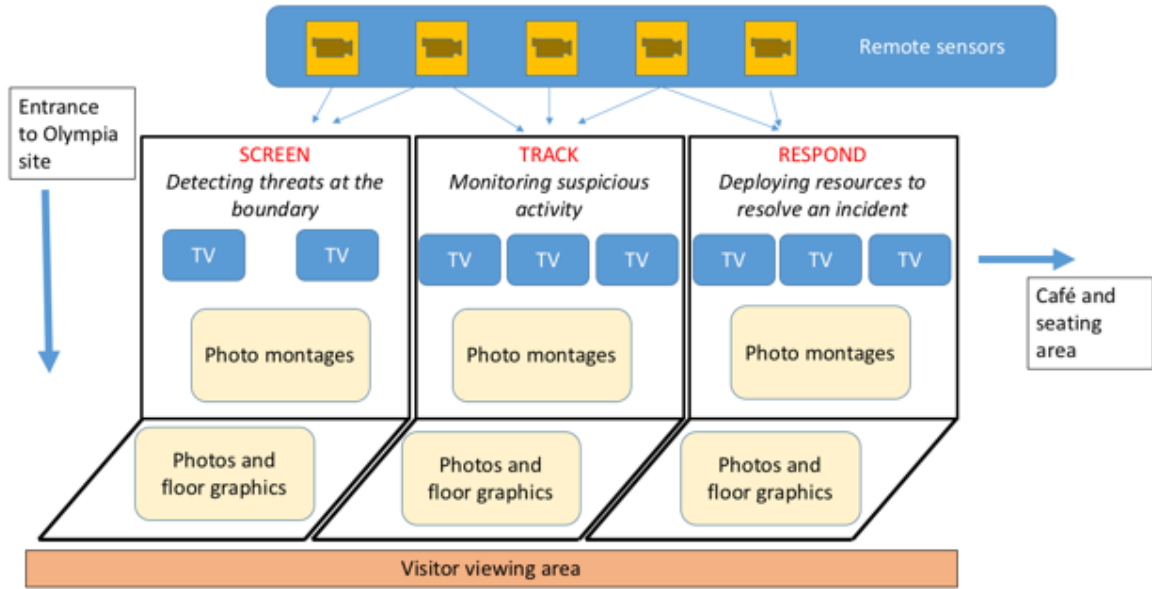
Remote sensors

Entrance to Olympia site

SCREEN
*Detecting threats at the boundary*

TV TV

Photo montages

Photos and floor graphics

TRACK
*Monitoring suspicious activity*

TV TV TV

Photo montages

Photos and floor graphics

RESPOND
*Deploying resources to resolve an incident*

TV TV TV

Photo montages

Photos and floor graphics

Café and seating area

Visitor viewing area